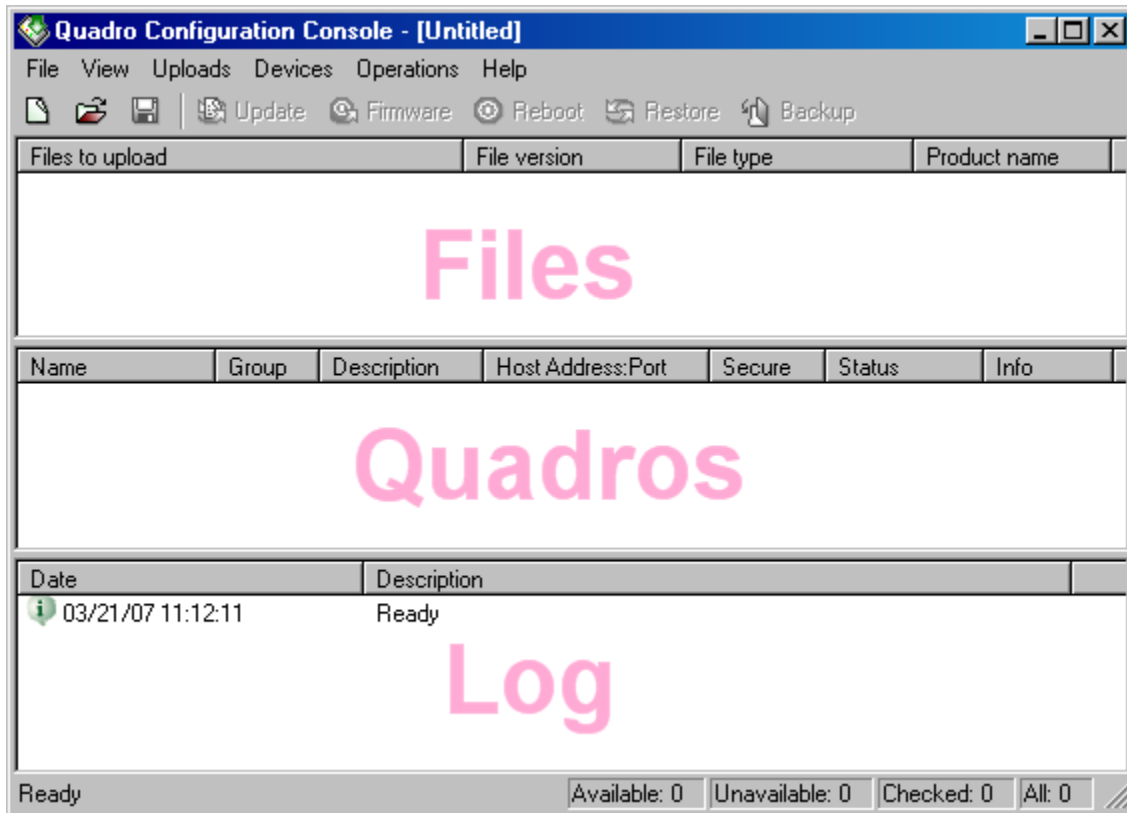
Quadro Configuration Console - [Untitled]

File View Uploads Devices Operations Help

Update Firmware Reboot Restore Backup

| Files to upload | File version | File type | Product name |
|---|---|---|---|

Files

| Name | Group | Description | Host Address:Port | Secure | Status | Info |
|---|---|---|---|---|---|---|

Quadros

| Date | Description |
|---|---|
| 03/21/07 11:12:11 | Ready |

Log

Ready Available: 0 Unavailable: 0 Checked: 0 All: 0